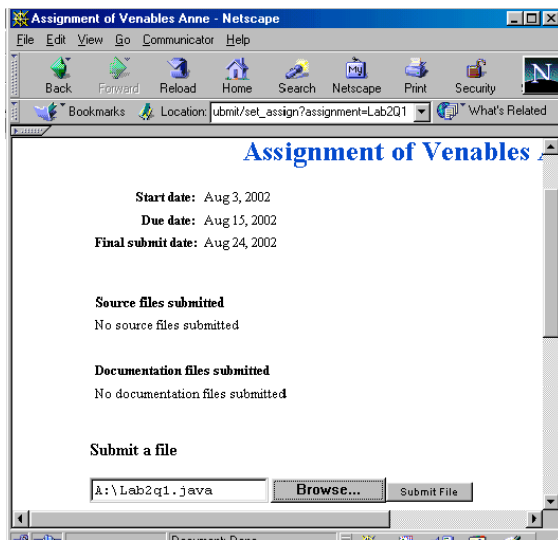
Assignment of Venables Anne - Netscape

File Edit View Go Communicator Help

Back Forward Reload Home Search Netscape Print Security

Bookmarks Location: ubmit/set_assign?assignment=Lab2Q1 What's Related

Assignment of Venables A

Start date: Aug 3, 2002
Due date: Aug 15, 2002
Final submit date: Aug 24, 2002

Source files submitted
No source files submitted

Documentation files submitted
No documentation files submitted

Submit a file

A:\Lab2q1.java Browse... Submit File

Document: Done